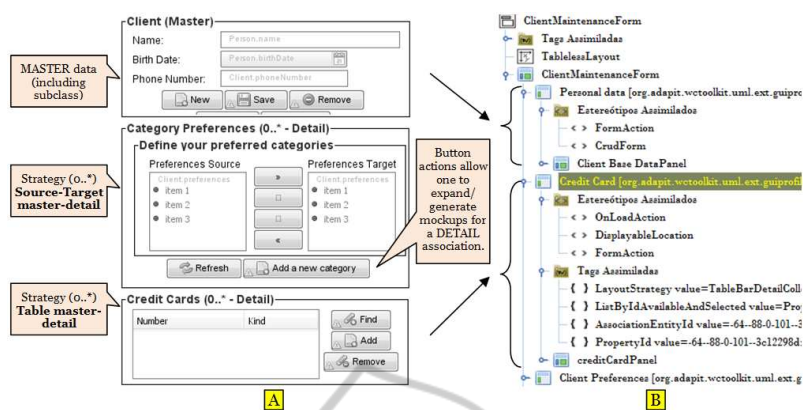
Client (Master)
Name: Person.name
Birth Date: Person.birthDate
Phone Number: Client.phoneNumber
New Save Remove

MASTER data (including subclass)

Category Preferences (0..* - Detail)
Define your preferred categories
Preferences Source
Client.preferences
item 1
item 2
item 3
Preferences Target
Client.preferences
item 1
item 2
item 3
»
«
Refresh
Add a new category

Strategy (0..*) Source-Target master-detail

Button actions allow one to expand/ generate mockups for a DETAIL association.

Strategy (0..*) Table master-detail

Credit Cards (0..* - Detail)
Number
Kind
Find
Add
Remove

A

ClientMaintenanceForm
Tags Assimiladas
TablelessLayout
ClientMaintenanceForm
Personal data [org.adapit.wctoolkit.uml.ext.guipro
Estereótipos Assimilados
FormAction
CrudForm
Client Base DataPanel
Credit Card [org.adapit.wctoolkit.uml.ext.guiprofi
Estereótipos Assimilados
OnLoadAction
DisplayableLocation
FormAction
Tags Assimiladas
{ } LayoutStrategy value=TableBarDetailColl
{ } ListByIdAvailableAndSelected value=Proj
{ } AssociationEntityId value=-64--88-0-101--3
{ } PropertyId value=-64--88-0-101--3c12298d
creditCardPanel
Client Preferences [org.adapit.wctoolkit.uml.ext.g

B